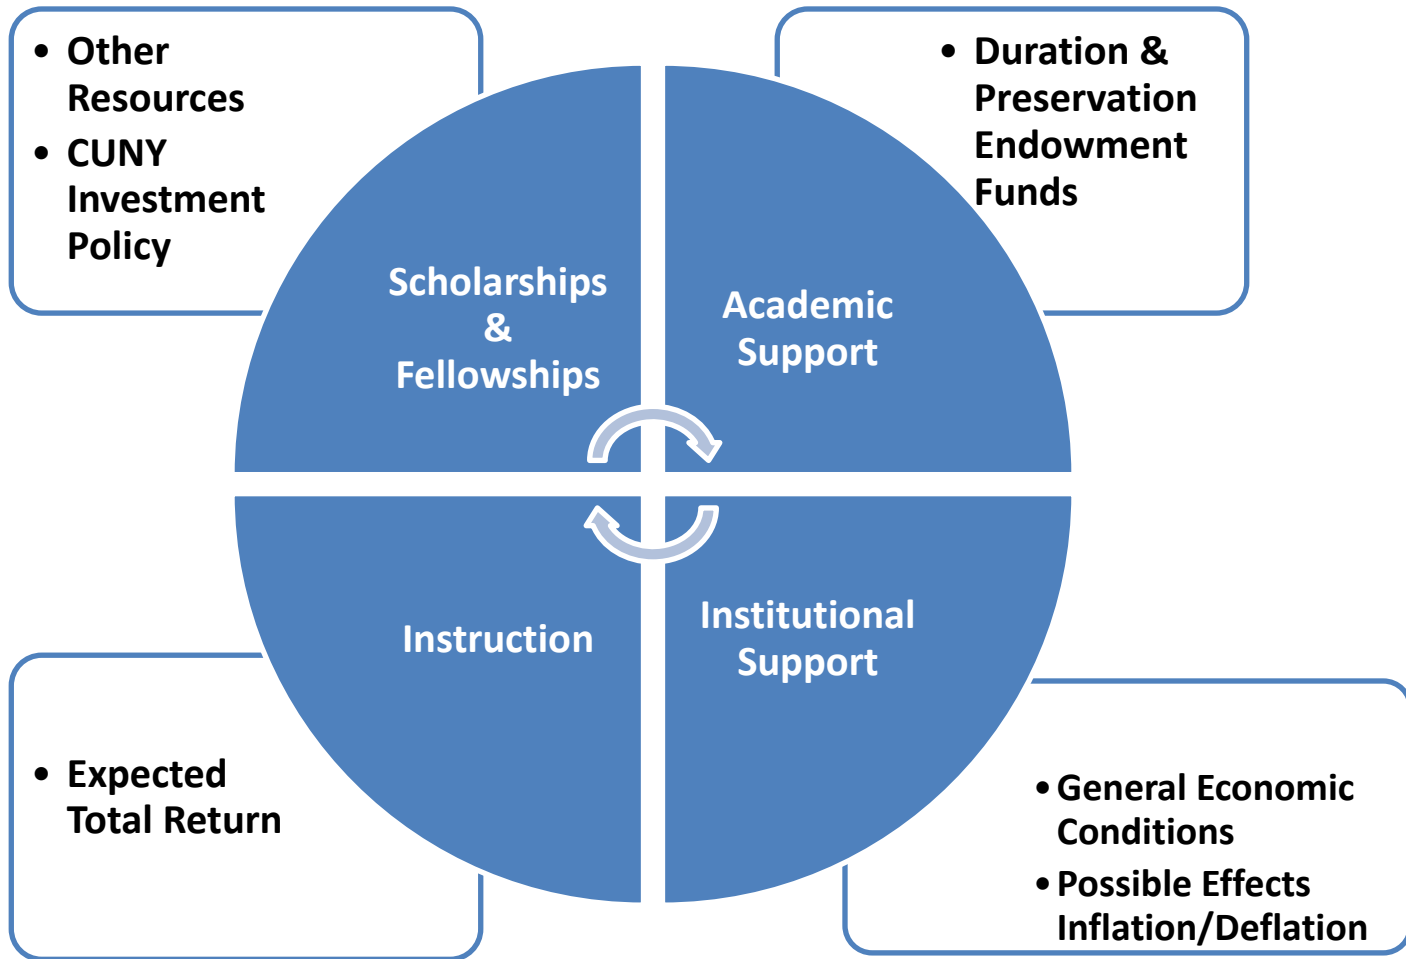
• Other Resources
• CUNY Investment Policy

• Duration & Preservation Endowment Funds

Scholarships & Fellowships

Academic Support

Instruction

Institutional Support

• Expected Total Return

• General Economic Conditions
• Possible Effects Inflation/Deflation